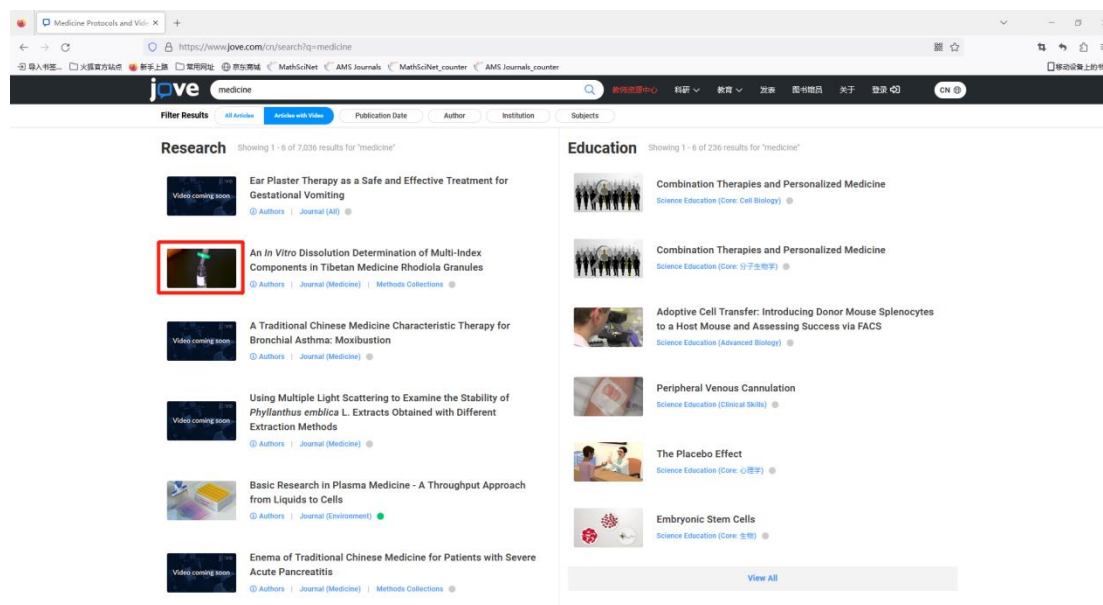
Medicine Protocols and Vide ×  +

https://www.jove.com/cn/search?q=medicine

导入书签... 火狐官方站点 新手上路 常用网址 京东商城 MathSciNet AMS Journals MathSciNet_counter AMS Journals_counter

移动设备上的书

jove medicine 教师资源中心 科研 教育 发表 图书馆员 关于 登录 CN

Filter Results All Articles Articles with Video Publication Date Author Institution Subjects

Research Showing 1 - 6 of 7,036 results for "medicine"

Video coming soon

Ear Plaster Therapy as a Safe and Effective Treatment for Gestational Vomiting

Authors | Journal (All)

An *In Vitro* Dissolution Determination of Multi-Index Components in Tibetan Medicine Rhodiola Granules

Authors | Journal (Medicine) | Methods Collections

Video coming soon

A Traditional Chinese Medicine Characteristic Therapy for Bronchial Asthma: Moxibustion

Authors | Journal (Medicine)

Video coming soon

Using Multiple Light Scattering to Examine the Stability of *Phyllanthus emblica* L. Extracts Obtained with Different Extraction Methods

Authors | Journal (Medicine)

Basic Research in Plasma Medicine - A Throughput Approach from Liquids to Cells

Authors | Journal (Environment)

Video coming soon

Enema of Traditional Chinese Medicine for Patients with Severe Acute Pancreatitis

Authors | Journal (Medicine) | Methods Collections

Education Showing 1 - 6 of 236 results for "medicine"

Combination Therapies and Personalized Medicine

Science Education (Core: Cell Biology)

Combination Therapies and Personalized Medicine

Science Education (Core: 分子生物学)

Adoptive Cell Transfer: Introducing Donor Mouse Splenocytes to a Host Mouse and Assessing Success via FACS

Science Education (Advanced Biology)

Peripheral Venous Cannulation

Science Education (Clinical Skills)

The Placebo Effect

Science Education (Core: 心理学)

Embryonic Stem Cells

Science Education (Core: 生物)

View All